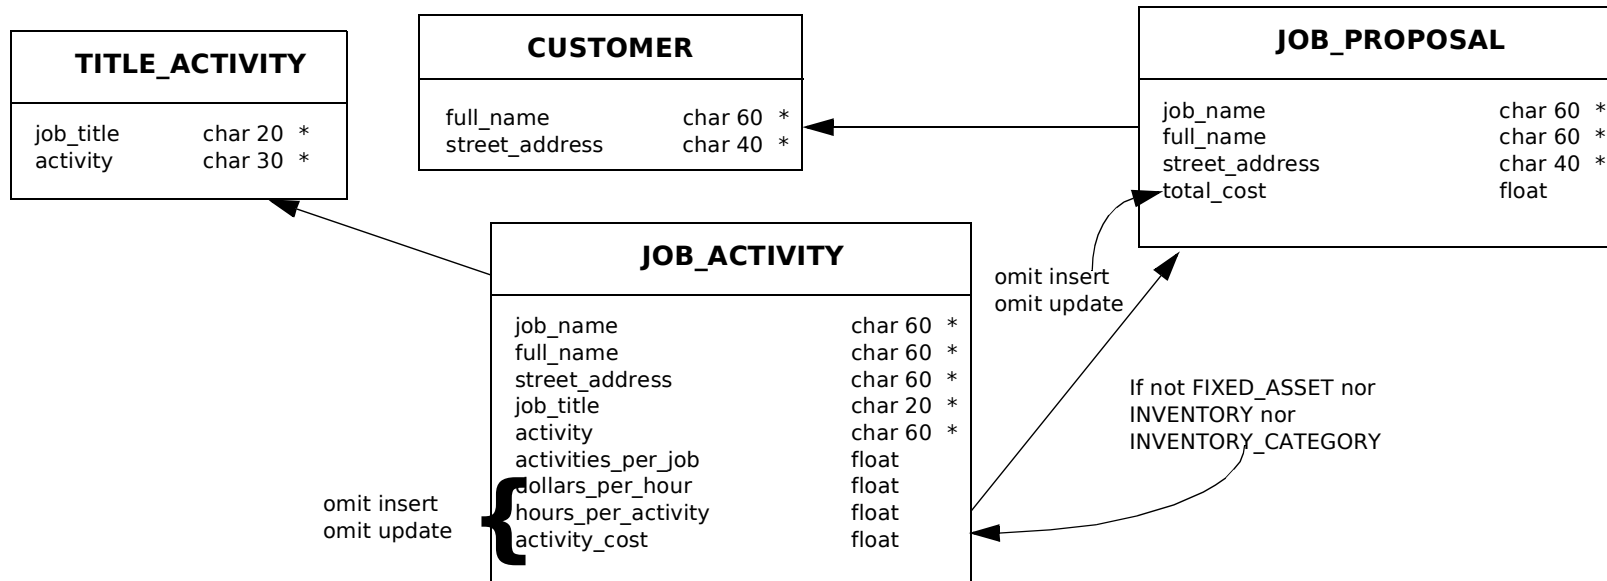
TITLE_ACTIVITY

job_title char 20 *
activity char 30 *

CUSTOMER

full_name char 60 *
street_address char 40 *

JOB_PROPOSAL

job_name char 60 *
full_name char 60 *
street_address char 40 *
total_cost float

JOB_ACTIVITY

job_name char 60 *
full_name char 60 *
street_address char 60 *
job_title char 20 *
activity char 60 *
activities_per_job float
dollars_per_hour float
hours_per_activity float
activity_cost float

omit insert
omit update

omit insert
omit update

If not FIXED_ASSET nor INVENTORY nor INVENTORY_CATEGORY